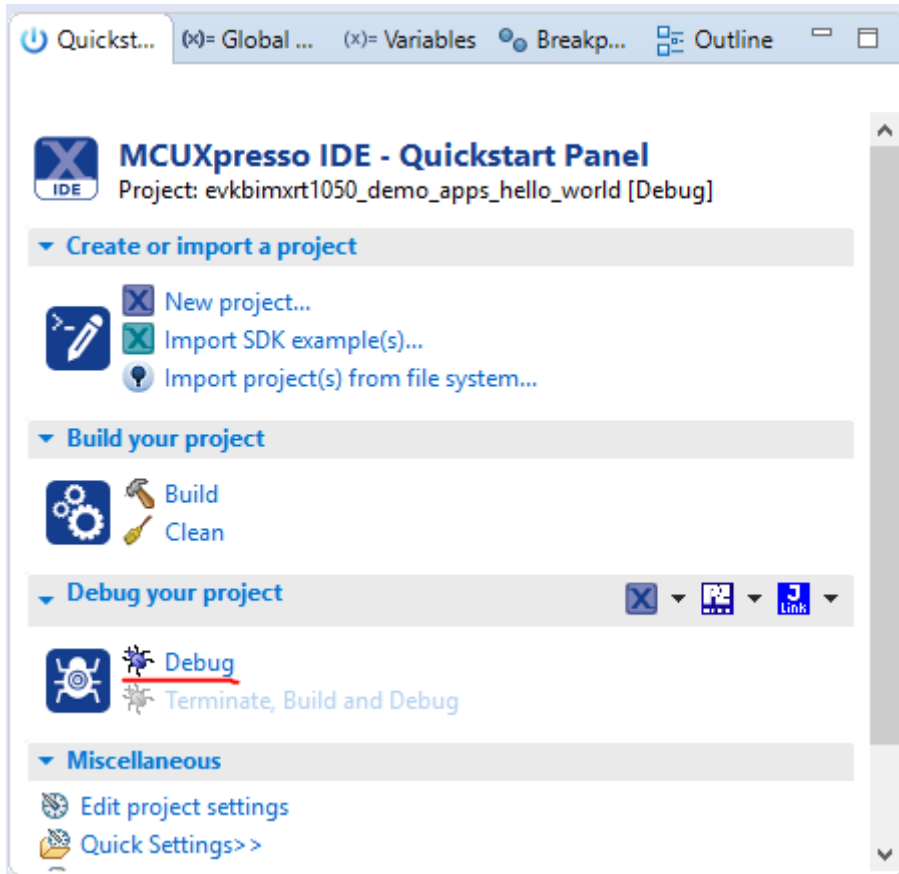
Quickst... (x)= Global ... (x)= Variables Breakp... Outline

IDE

MCUXpresso IDE - Quickstart Panel
Project: evkbimxrt1050_demo_apps_hello_world [Debug]

Create or import a project

New project...
Import SDK example(s)...
Import project(s) from file system...

Build your project

Build
Clean

Debug your project

J Link

Debug
Terminate, Build and Debug

Miscellaneous

Edit project settings
Quick Settings>>